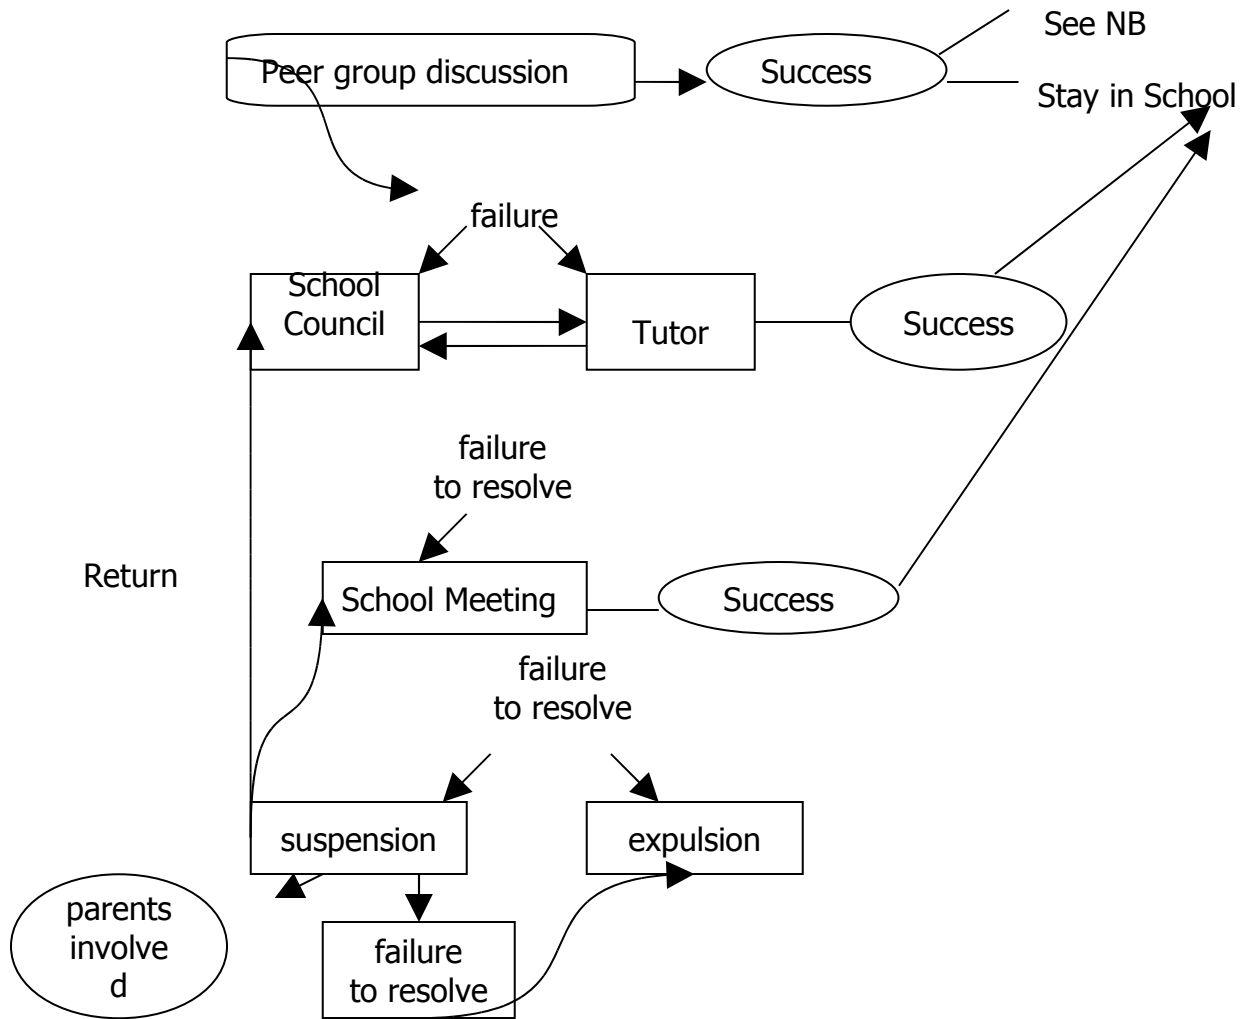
See NB

Peer group discussion

Success

Stay in School

failure

School Council

Tutor

Success

failure to resolve

Return

School Meeting

Success

failure to resolve

suspension

expulsion

parents involve d

failure to resolve